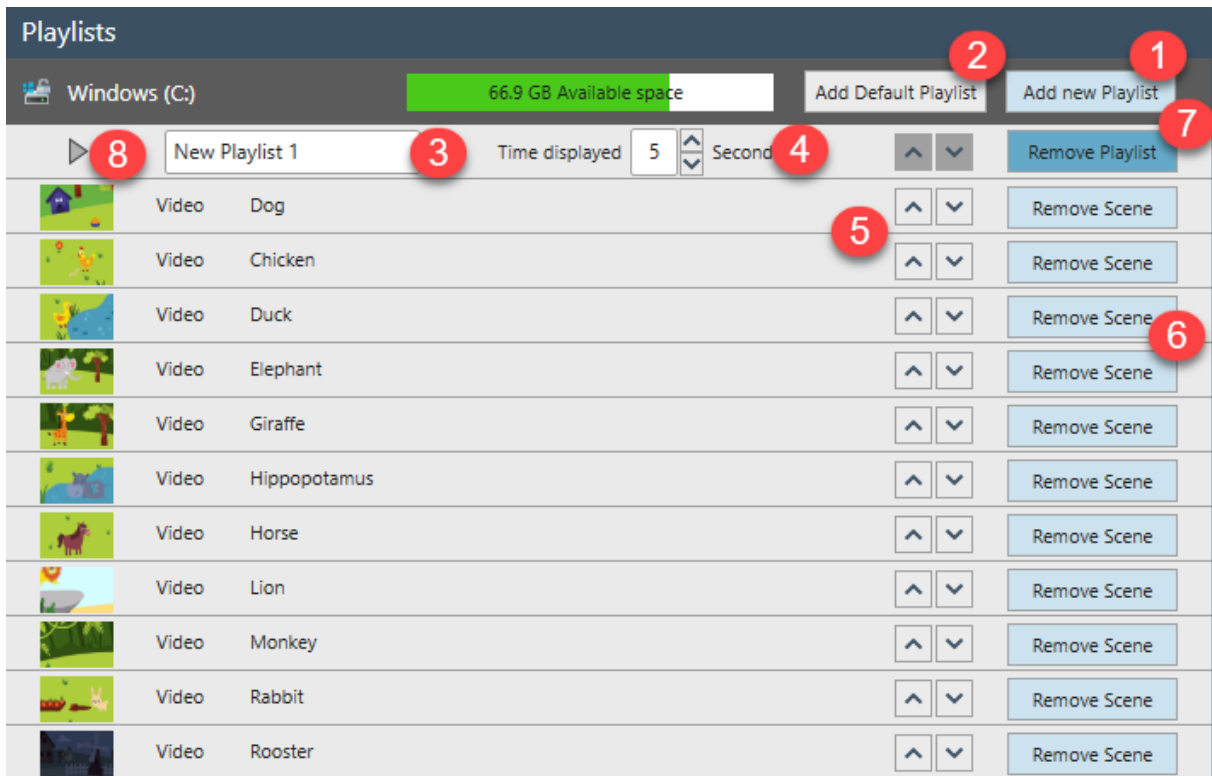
Playlists

Windows (C:) 66.9 GB Available space Add Default Playlist 2 Add new Playlist 1

7

8 New Playlist 1 3 Time displayed 5 Second 4 Remove Playlist

| | | | |
|---|---|---|---|
| Video | Dog | | Remove Scene |
| Video | Chicken | | Remove Scene |
| Video | Duck | | Remove Scene |
| Video | Elephant | | Remove Scene |
| Video | Giraffe | | Remove Scene |
| Video | Hippopotamus | | Remove Scene |
| Video | Horse | | Remove Scene |
| Video | Lion | | Remove Scene |
| Video | Monkey | | Remove Scene |
| Video | Rabbit | | Remove Scene |
| Video | Rooster | | Remove Scene |

5

6